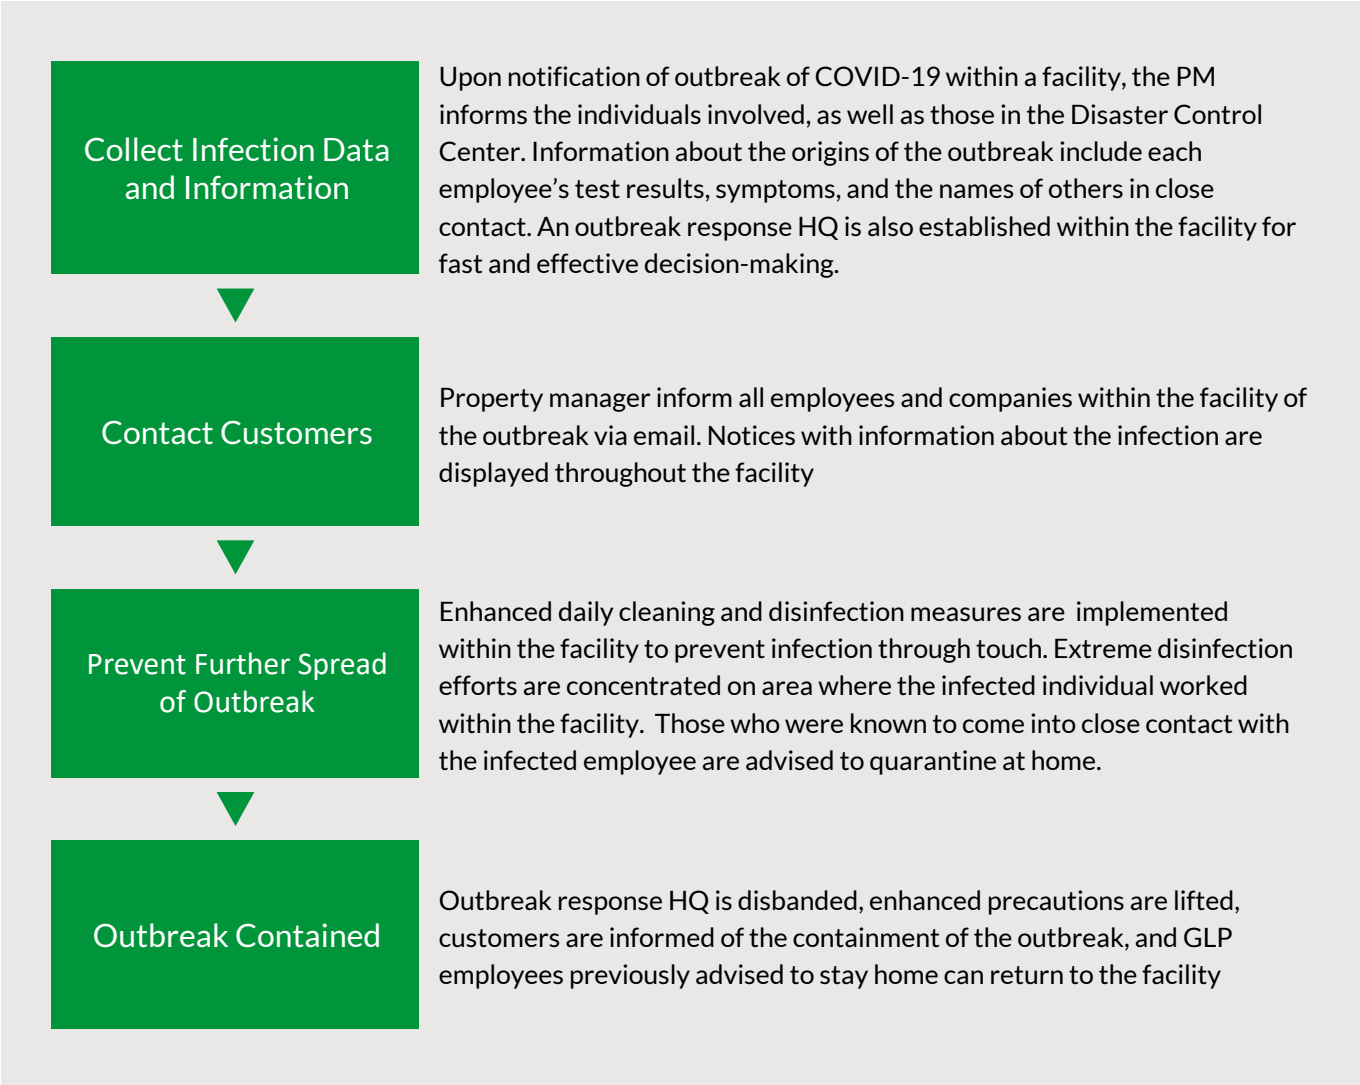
Collect Infection Data and Information

Upon notification of outbreak of COVID-19 within a facility, the PM informs the individuals involved, as well as those in the Disaster Control Center. Information about the origins of the outbreak include each employee's test results, symptoms, and the names of others in close contact. An outbreak response HQ is also established within the facility for fast and effective decision-making.

Contact Customers

Property manager inform all employees and companies within the facility of the outbreak via email. Notices with information about the infection are displayed throughout the facility

Prevent Further Spread of Outbreak

Enhanced daily cleaning and disinfection measures are implemented within the facility to prevent infection through touch. Extreme disinfection efforts are concentrated on area where the infected individual worked within the facility. Those who were known to come into close contact with the infected employee are advised to quarantine at home.

Outbreak Contained

Outbreak response HQ is disbanded, enhanced precautions are lifted, customers are informed of the containment of the outbreak, and GLP employees previously advised to stay home can return to the facility